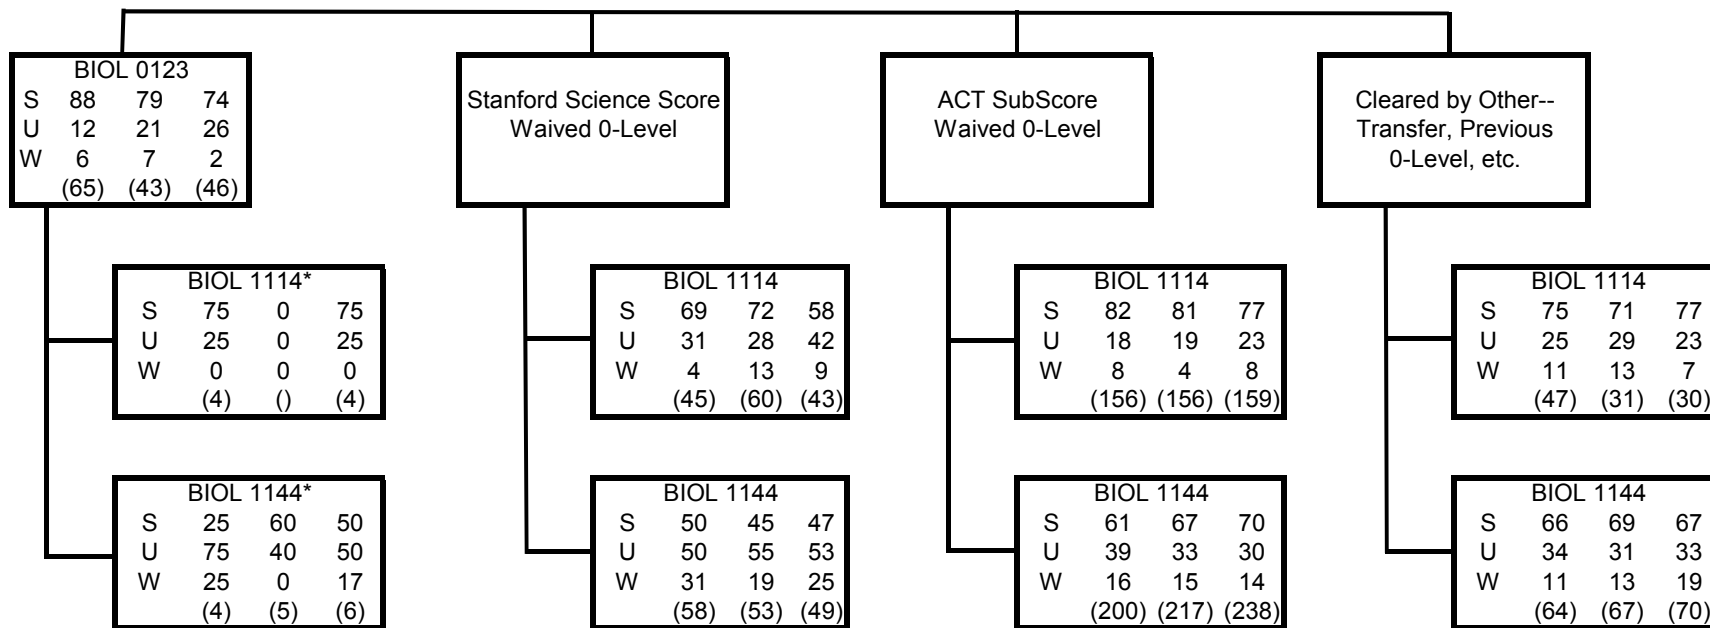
BIOL 0123

| | | | |
|---|---|---|---|
| S | 88 | 79 | 74 |
| U | 12 | 21 | 26 |
| W | 6 | 7 | 2 |
| | (65) | (43) | (46) |

Stanford Science Score Waived 0-Level

ACT SubScore Waived 0-Level

Cleared by Other-- Transfer, Previous 0-Level, etc.

BIOL 1114*

| | | | |
|---|---|---|---|
| S | 75 | 0 | 75 |
| U | 25 | 0 | 25 |
| W | 0 | 0 | 0 |
| | (4) | () | (4) |

BIOL 1144*

| | | | |
|---|---|---|---|
| S | 25 | 60 | 50 |
| U | 75 | 40 | 50 |
| W | 25 | 0 | 17 |
| | (4) | (5) | (6) |

BIOL 1114

| | | | |
|---|---|---|---|
| S | 69 | 72 | 58 |
| U | 31 | 28 | 42 |
| W | 4 | 13 | 9 |
| | (45) | (60) | (43) |

BIOL 1144

| | | | |
|---|---|---|---|
| S | 50 | 45 | 47 |
| U | 50 | 55 | 53 |
| W | 31 | 19 | 25 |
| | (58) | (53) | (49) |

BIOL 1114

| | | | |
|---|---|---|---|
| S | 82 | 81 | 77 |
| U | 18 | 19 | 23 |
| W | 8 | 4 | 8 |
| | (156) | (156) | (159) |

BIOL 1144

| | | | |
|---|---|---|---|
| S | 61 | 67 | 70 |
| U | 39 | 33 | 30 |
| W | 16 | 15 | 14 |
| | (200) | (217) | (238) |

BIOL 1114

| | | | |
|---|---|---|---|
| S | 75 | 71 | 77 |
| U | 25 | 29 | 23 |
| W | 11 | 13 | 7 |
| | (47) | (31) | (30) |

BIOL 1144

| | | | |
|---|---|---|---|
| S | 66 | 69 | 67 |
| U | 34 | 31 | 33 |
| W | 11 | 13 | 19 |
| | (64) | (67) | (70) |